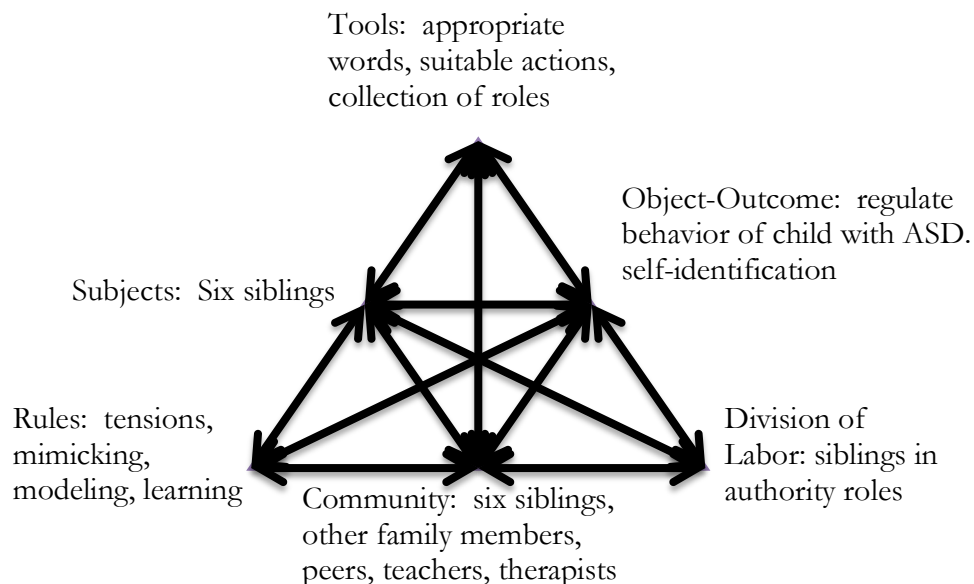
Tools: appropriate words, suitable actions, collection of roles

Object-Outcome: regulate behavior of child with ASD. self-identification

Subjects: Six siblings

Rules: tensions, mimicking, modeling, learning

Division of Labor: siblings in authority roles

Community: six siblings, other family members, peers, teachers, therapists